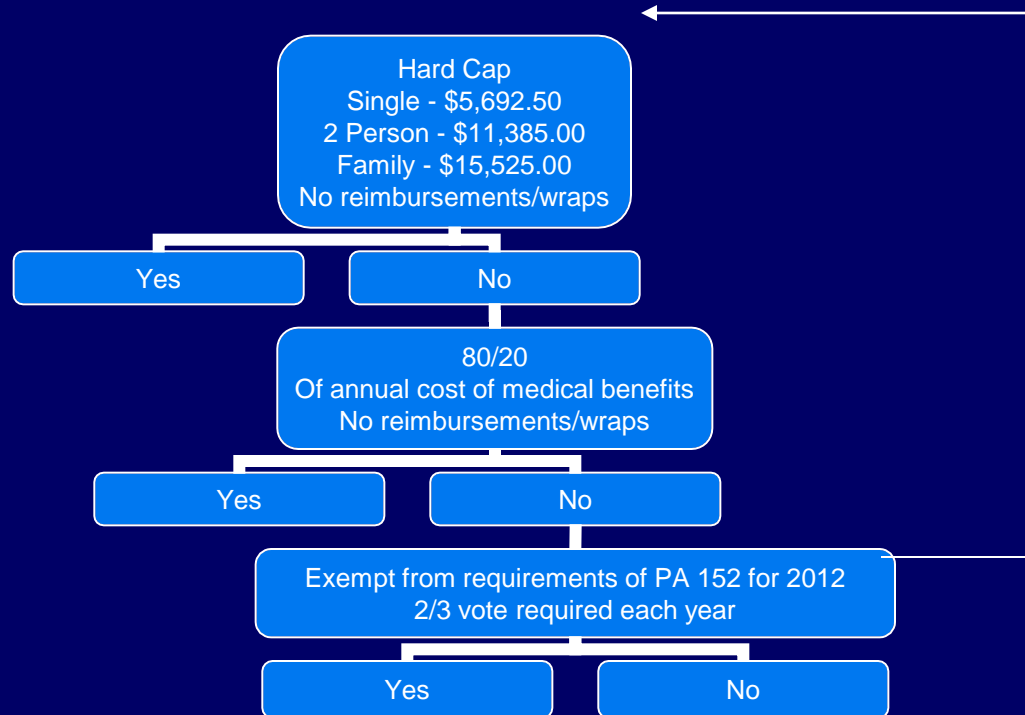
Hard Cap
Single - $5,692.50
2 Person - $11,385.00
Family - $15,525.00
No reimbursements/wraps

Yes

No

80/20
Of annual cost of medical benefits
No reimbursements/wraps

Yes

No

Exempt from requirements of PA 152 for 2012
2/3 vote required each year

Yes

No